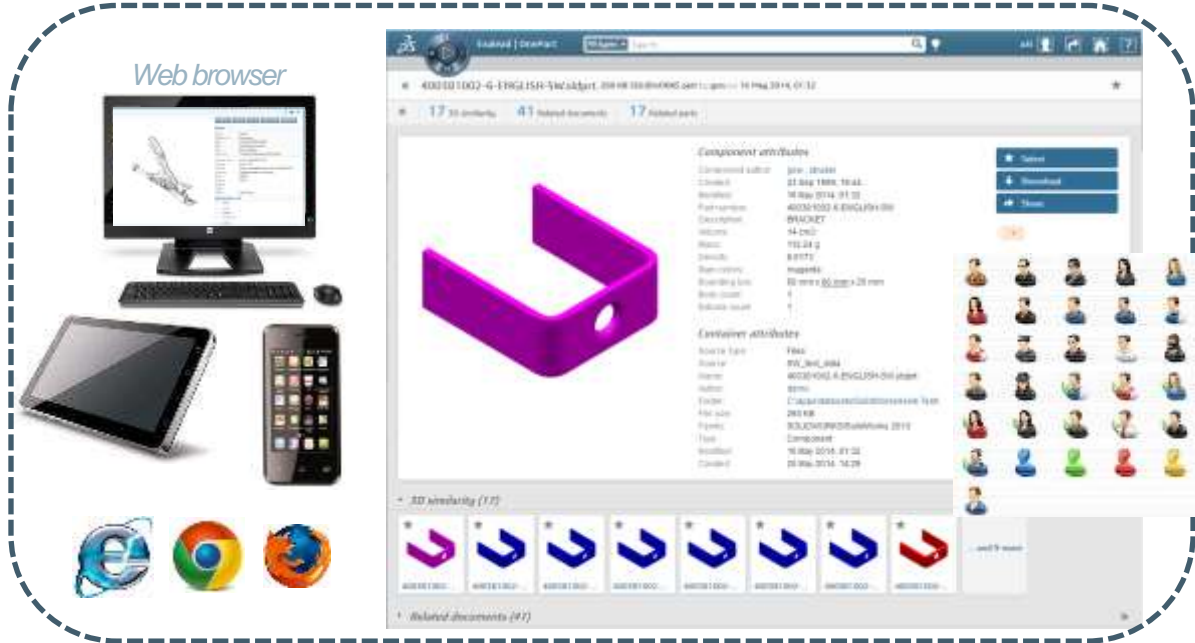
Web browser

Exalead | OnePart

40030102-6-ENGLISH-SW.sldprt

17 3D similarity   41 Related documents   17 Related parts

Component attributes

Select
Download
Share

Container attributes

3D similarity (17)

...and 9 more

Related documents (41)